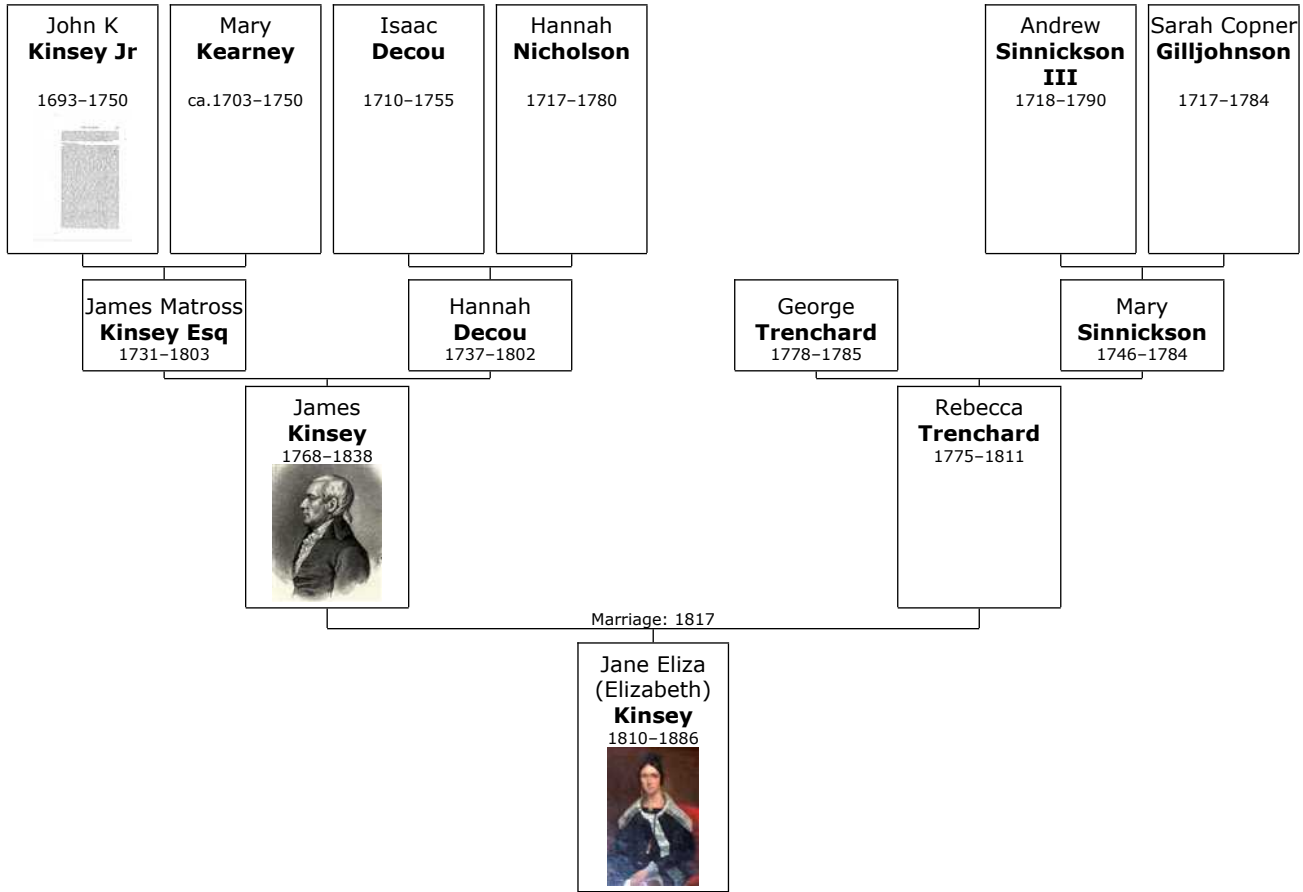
John K
**Kinsey Jr**
1693–1750

Mary
**Kearney**
ca.1703–1750

Isaac
**Decou**
1710–1755

Hannah
**Nicholson**
1717–1780

Andrew
**Sinnickson III**
1718–1790

Sarah Copner
**Gilljohnson**
1717–1784

James Matross
**Kinsey Esq**
1731–1803

Hannah
**Decou**
1737–1802

George
**Trenchard**
1778–1785

Mary
**Sinnickson**
1746–1784

James
**Kinsey**
1768–1838

Rebecca
**Trenchard**
1775–1811

Marriage: 1817

Jane Eliza
(Elizabeth)
**Kinsey**
1810–1886